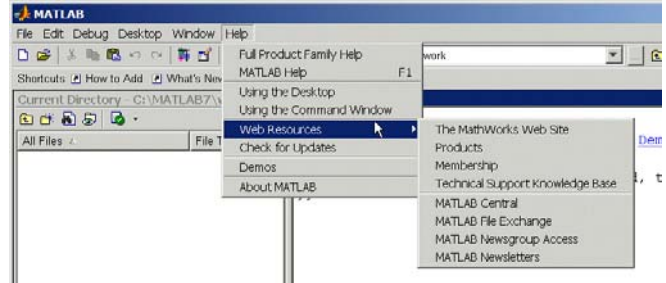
MATLAB

File Edit Debug Desktop Window Help

Shortcuts How to Add What's New

Current Directory - C:\MATLAB7\

All Files

File T

Full Product Family Help
MATLAB Help F1
Using the Desktop
Using the Command Window
Web Resources
Check for Updates
Demos
About MATLAB

work

The MathWorks Web Site
Products
Membership
Technical Support Knowledge Base
MATLAB Central
MATLAB File Exchange
MATLAB Newsgroup Access
MATLAB Newsletters

Dem

, t